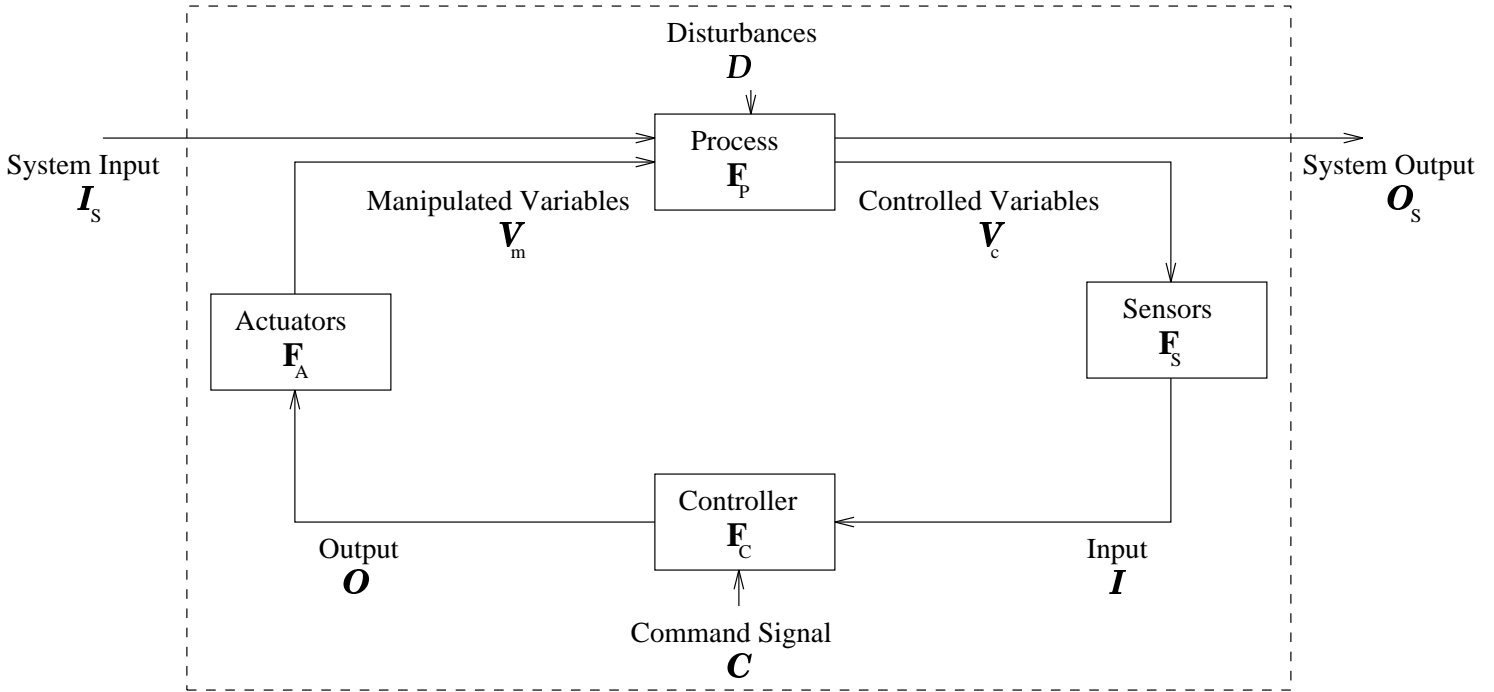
Disturbances
$D$

System Input
$I_S$

Process
$F_P$

System Output
$O_S$

Manipulated Variables
$V_m$

Controlled Variables
$V_c$

Actuators
$F_A$

Sensors
$F_S$

Controller
$F_C$

Output
$O$

Input
$I$

Command Signal
$C$